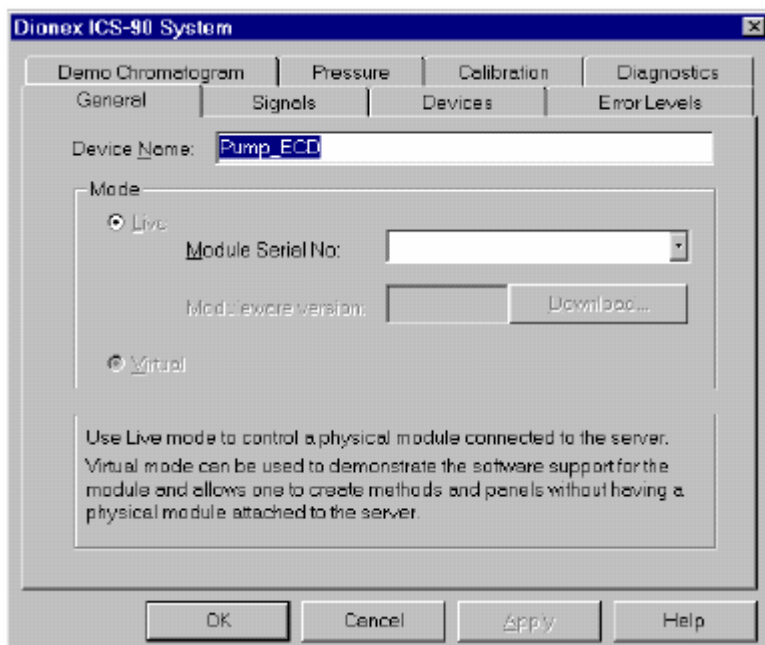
Dionex ICS-90 System

Demo Chromatogram | Pressure | Calibration | Diagnostics
General | Signals | Devices | Error Levels

Device Name: Pump_ECD

Mode

Live

Module Serial No:

Moduleware version: Download...

Virtual

Use Live mode to control a physical module connected to the server.

Virtual mode can be used to demonstrate the software support for the module and allows one to create methods and panels without having a physical module attached to the server.

OK Cancel Apply Help